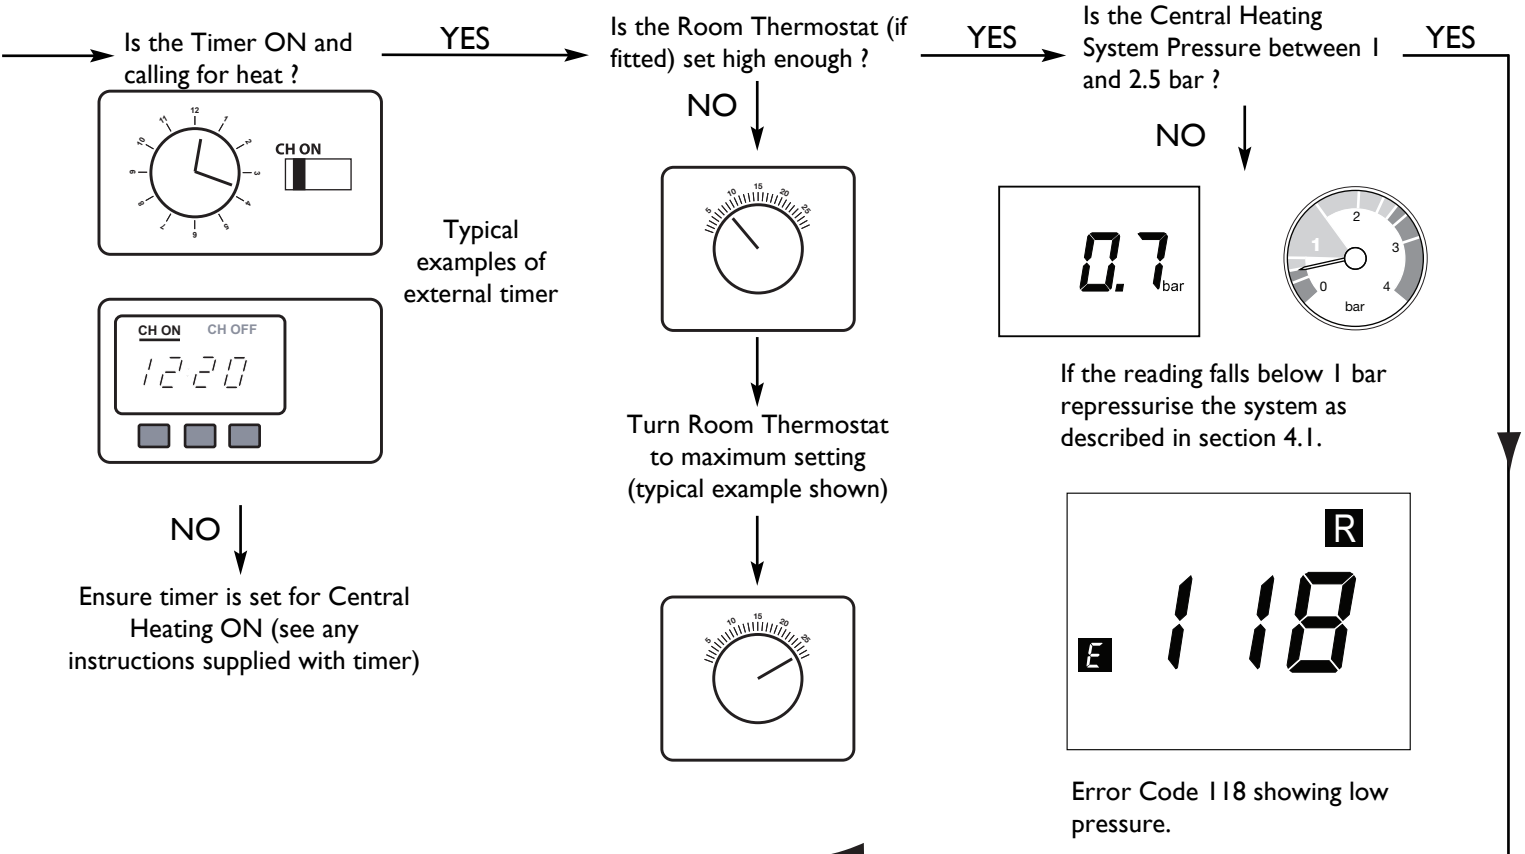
Is the Timer ON and calling for heat ?

YES

Is the Room Thermostat (if fitted) set high enough ?

YES

Is the Central Heating System Pressure between 1 and 2.5 bar ?

YES

12
1
2
3
4
5
6
7
8
9
10
11

CH ON

Typical examples of external timer

CH ON CH OFF

12 20

NO

Ensure timer is set for Central Heating ON (see any instructions supplied with timer)

NO

5
10
15
20
25

Turn Room Thermostat to maximum setting (typical example shown)

5
10
15
20
25

NO

0.7 bar

1
2
3
0
4
bar

If the reading falls below 1 bar repressurise the system as described in section 4.1.

R

E 118

Error Code 118 showing low pressure.